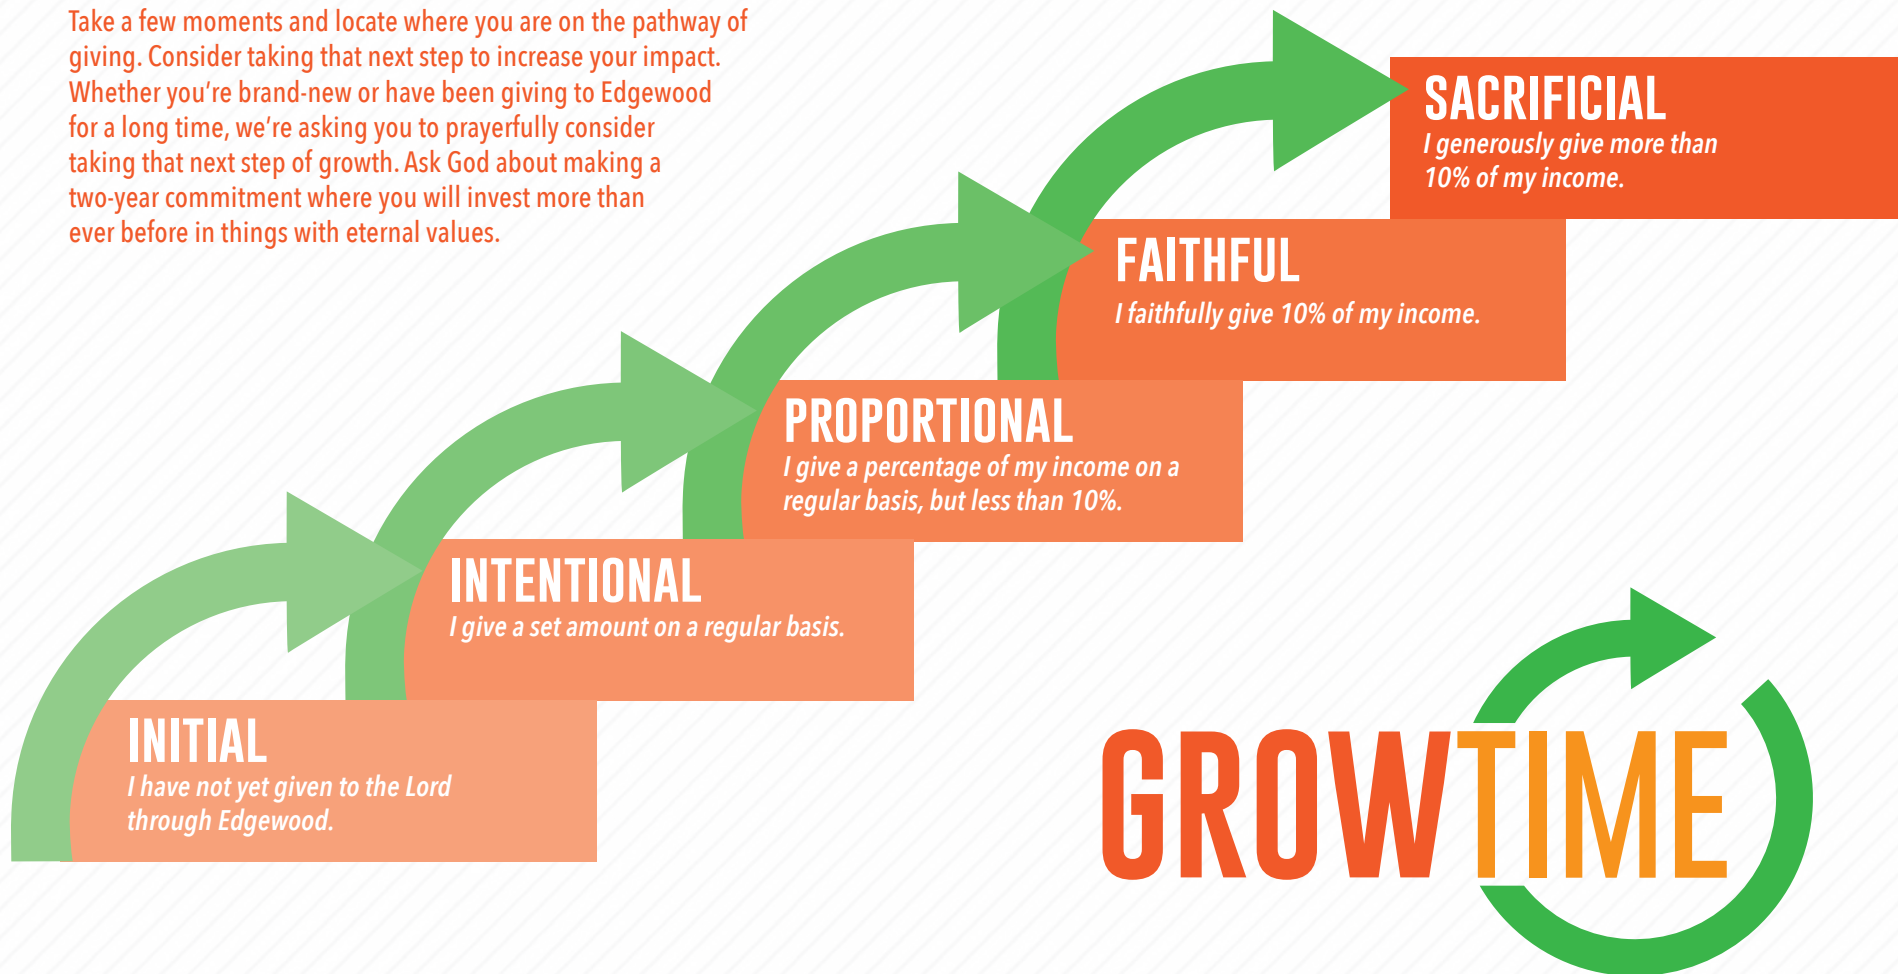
Take a few moments and locate where you are on the pathway of giving. Consider taking that next step to increase your impact. Whether you're brand-new or have been giving to Edgewood for a long time, we're asking you to prayerfully consider taking that next step of growth. Ask God about making a two-year commitment where you will invest more than ever before in things with eternal values.

SACRIFICIAL
I generously give more than 10% of my income.

FAITHFUL
I faithfully give 10% of my income.

PROPORTIONAL
I give a percentage of my income on a regular basis, but less than 10%.

INTENTIONAL
I give a set amount on a regular basis.

INITIAL
I have not yet given to the Lord through Edgewood.

GROWTIME